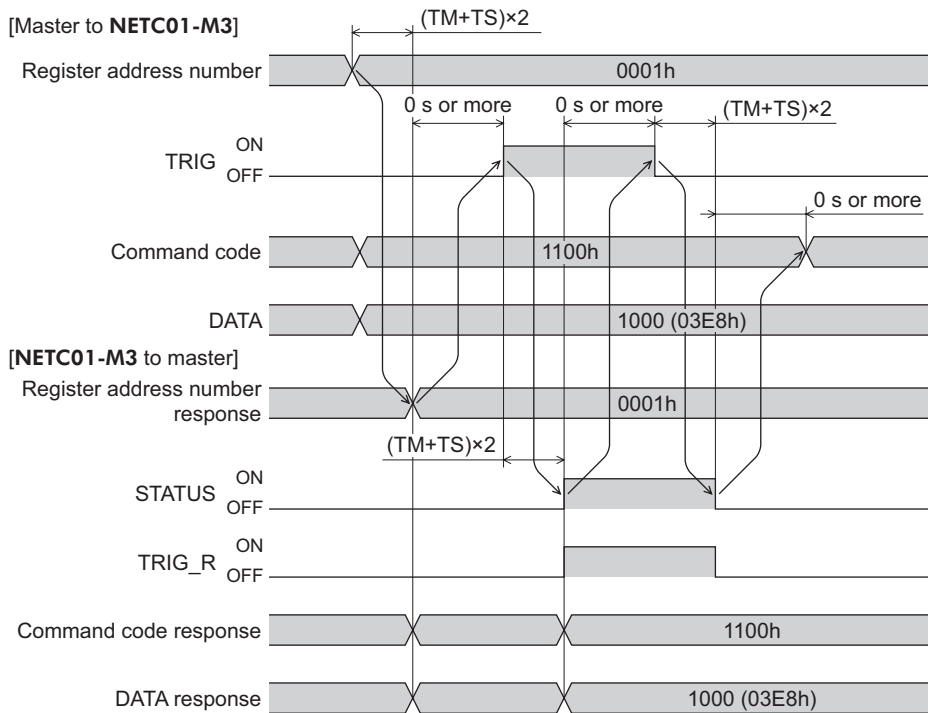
[Master to NETC01-M3]

(TM+TS)×2

Register address number

0001h

0 s or more

0 s or more

(TM+TS)×2

TRIG ON OFF

0 s or more

Command code

1100h

DATA

1000 (03E8h)

[NETC01-M3 to master]

Register address number response

0001h

(TM+TS)×2

STATUS ON OFF

TRIG_R ON OFF

Command code response

1100h

DATA response

1000 (03E8h)